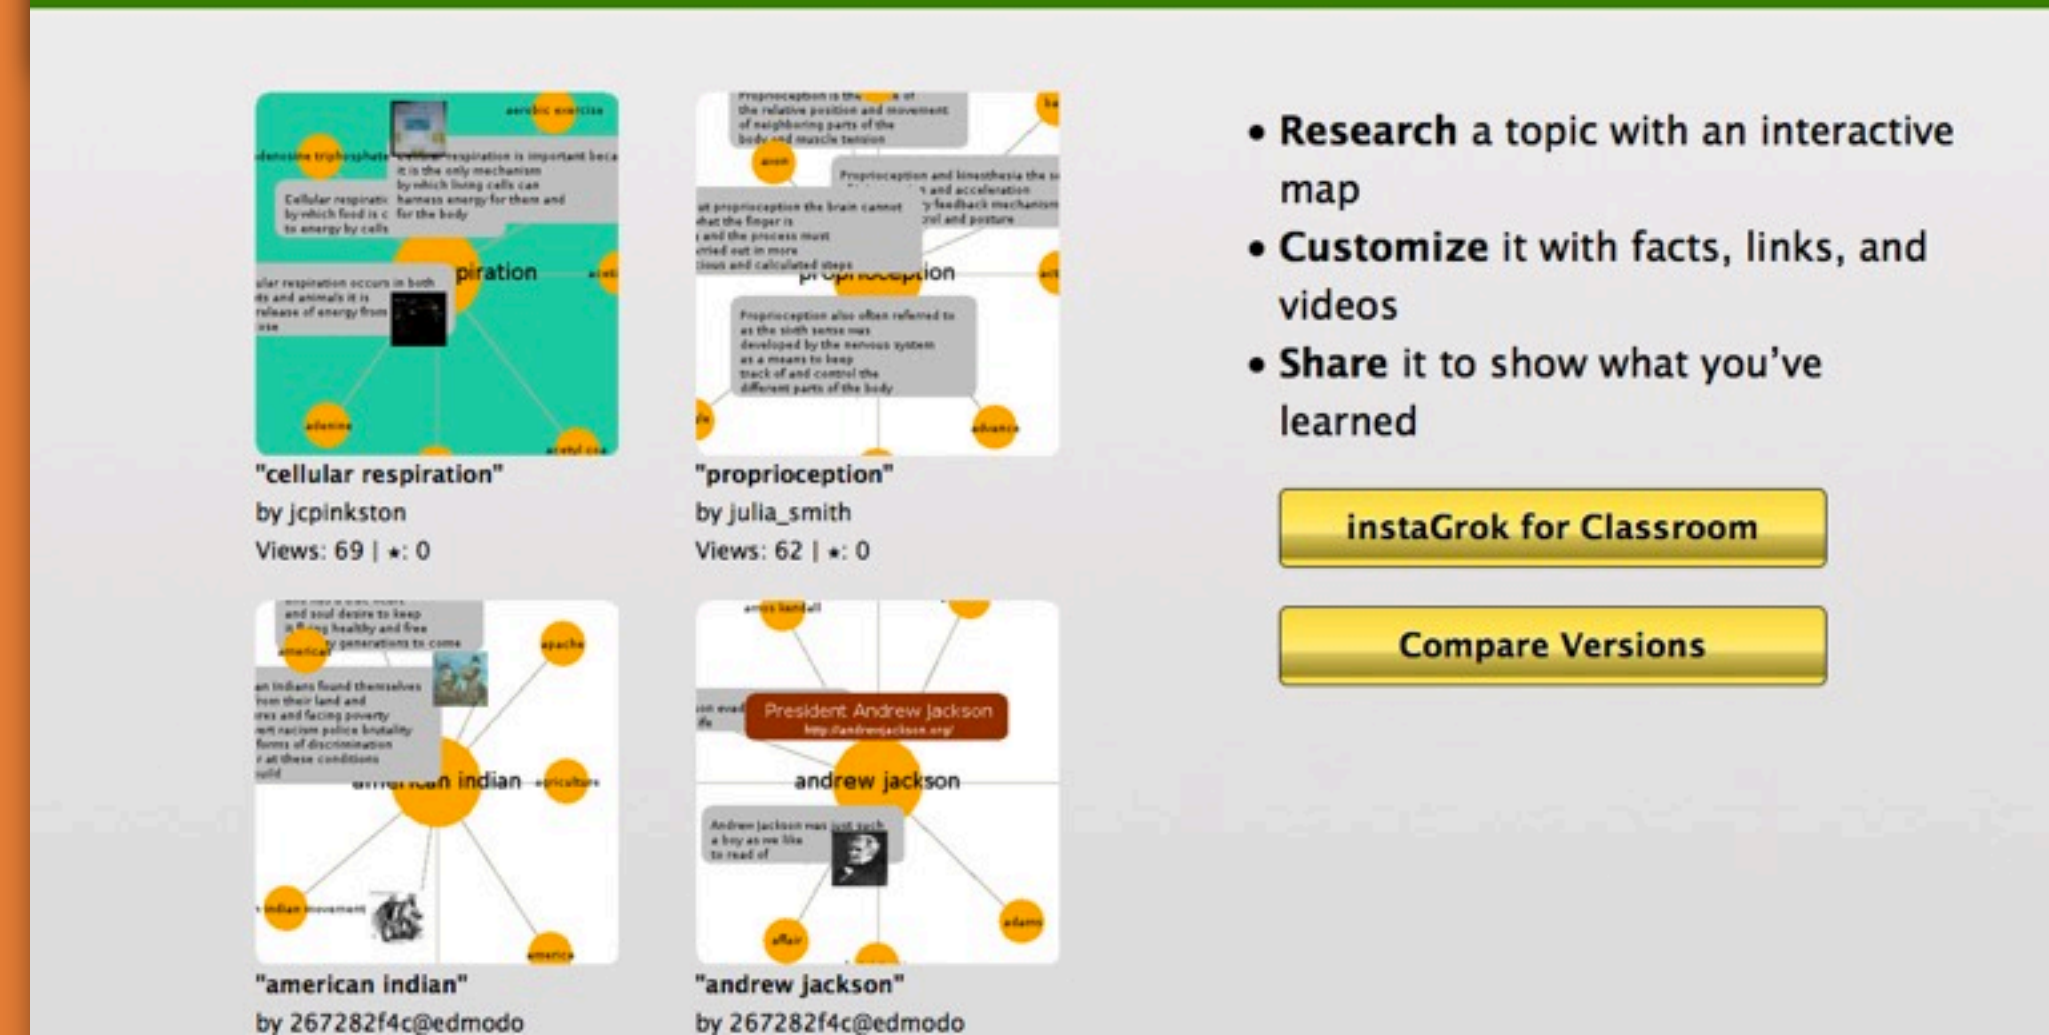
aerobic exercise

adenosine triphosphate

Cellular respiration is important because it is the only mechanism by which living cells can harness energy for them and for the body

Cellular respiration by which food is c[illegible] to energy by cells

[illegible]piration

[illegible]ular respiration occurs in both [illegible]ts and animals it is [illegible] release of energy from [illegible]ose

adenine

acetyl coa

"cellular respiration"
by jcpinkston
Views: 69 | ★: 0

Proprioception is the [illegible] of the relative position and movement of neighboring parts of the body and muscle tension

axon

Proprioception and kinesthesia the s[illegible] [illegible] and acceleration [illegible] feedback mechanism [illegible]rol and posture

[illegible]ut proprioception the brain cannot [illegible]hat the finger is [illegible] and the process must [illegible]rried out in more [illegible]ious and calculated steps

proprioception

Proprioception also often referred to as the sixth sense was developed by the nervous system as a means to keep track of and control the different parts of the body

advance

"proprioception"
by julia_smith
Views: 62 | ★: 0

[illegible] and soul desire to keep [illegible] healthy and free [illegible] generations to come

american

apache

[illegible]an Indians found themselves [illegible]from their land and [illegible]res and facing poverty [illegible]ent racism police brutality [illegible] forms of discrimination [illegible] at these conditions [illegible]uild

american indian

agriculture

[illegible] indian movement

america

"american indian"
by 267282f4c@edmodo

amos kendall

President Andrew Jackson
http://andrewjackson.org/

andrew jackson

Andrew Jackson was just such a boy as we like to read of

affair

adams

"andrew jackson"
by 267282f4c@edmodo

• **Research** a topic with an interactive map
• **Customize** it with facts, links, and videos
• **Share** it to show what you've learned

instaGrok for Classroom

Compare Versions